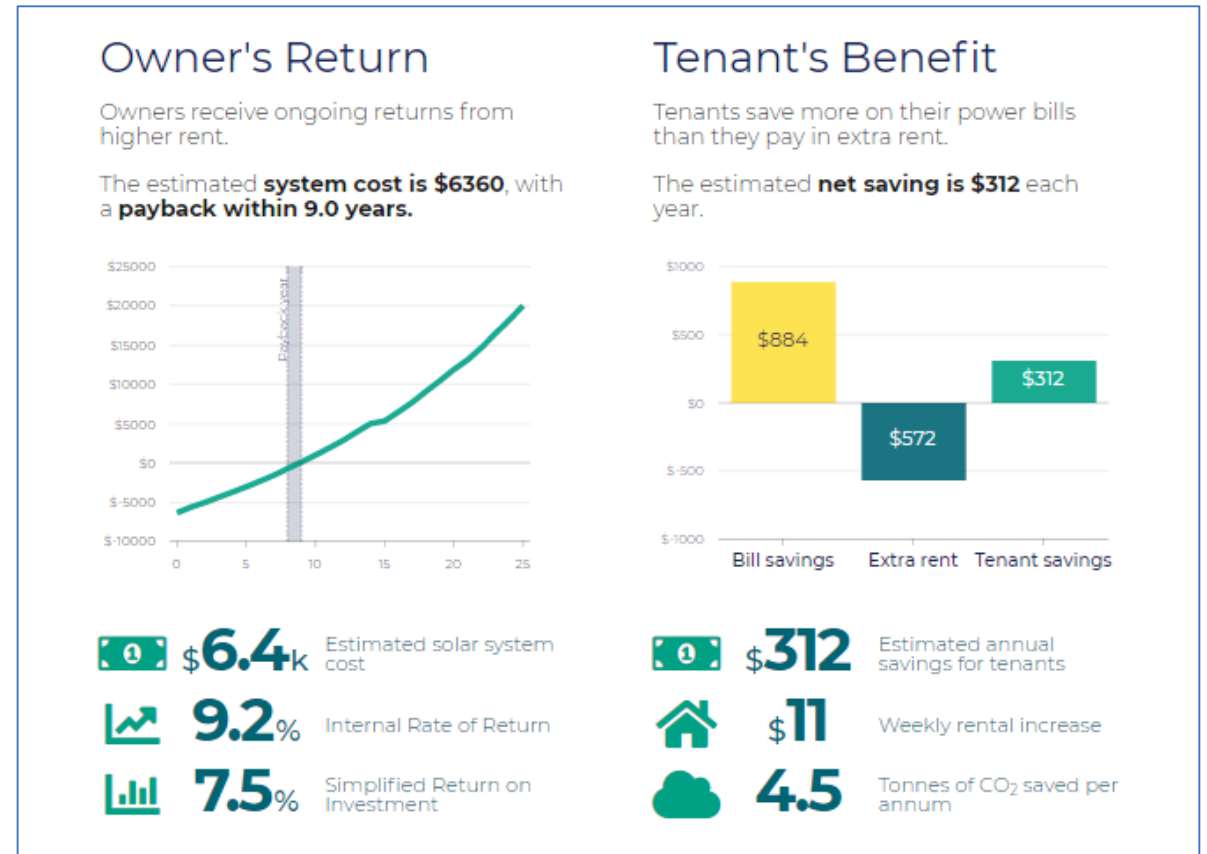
Owner's Return

Owners receive ongoing returns from higher rent.

The estimated **system cost is $6360**, with a **payback within 9.0 years.**

$25000
$20000
$15000
$10000
$5000
$0
$-5000
$-10000

Payback year

0 5 10 15 20 25

$6.4k Estimated solar system cost

9.2% Internal Rate of Return

7.5% Simplified Return on Investment

Tenant's Benefit

Tenants save more on their power bills than they pay in extra rent.

The estimated **net saving is $312** each year.

$1000
$500
$0
$-500
$-1000

$884
$572
$312

Bill savings Extra rent Tenant savings

$312 Estimated annual savings for tenants

$11 Weekly rental increase

4.5 Tonnes of $CO_2$ saved per annum